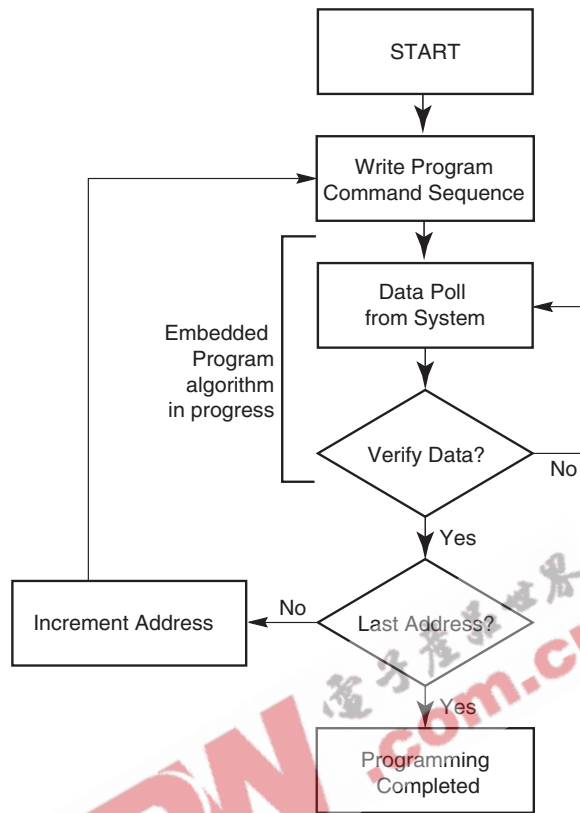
START

Write Program Command Sequence

Embedded Program algorithm in progress

Data Poll from System

Verify Data?

No

Yes

Increment Address

No

Last Address?

Yes

Programming Completed

电子工程世界

.com.cn